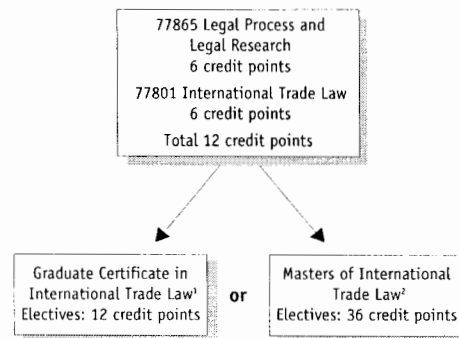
77865 Legal Process and Legal Research
6 credit points
77801 International Trade Law
6 credit points
Total 12 credit points

Graduate Certificate in International Trade Law$^1$
Electives: 12 credit points

or

Masters of International Trade Law$^2$
Electives: 36 credit points